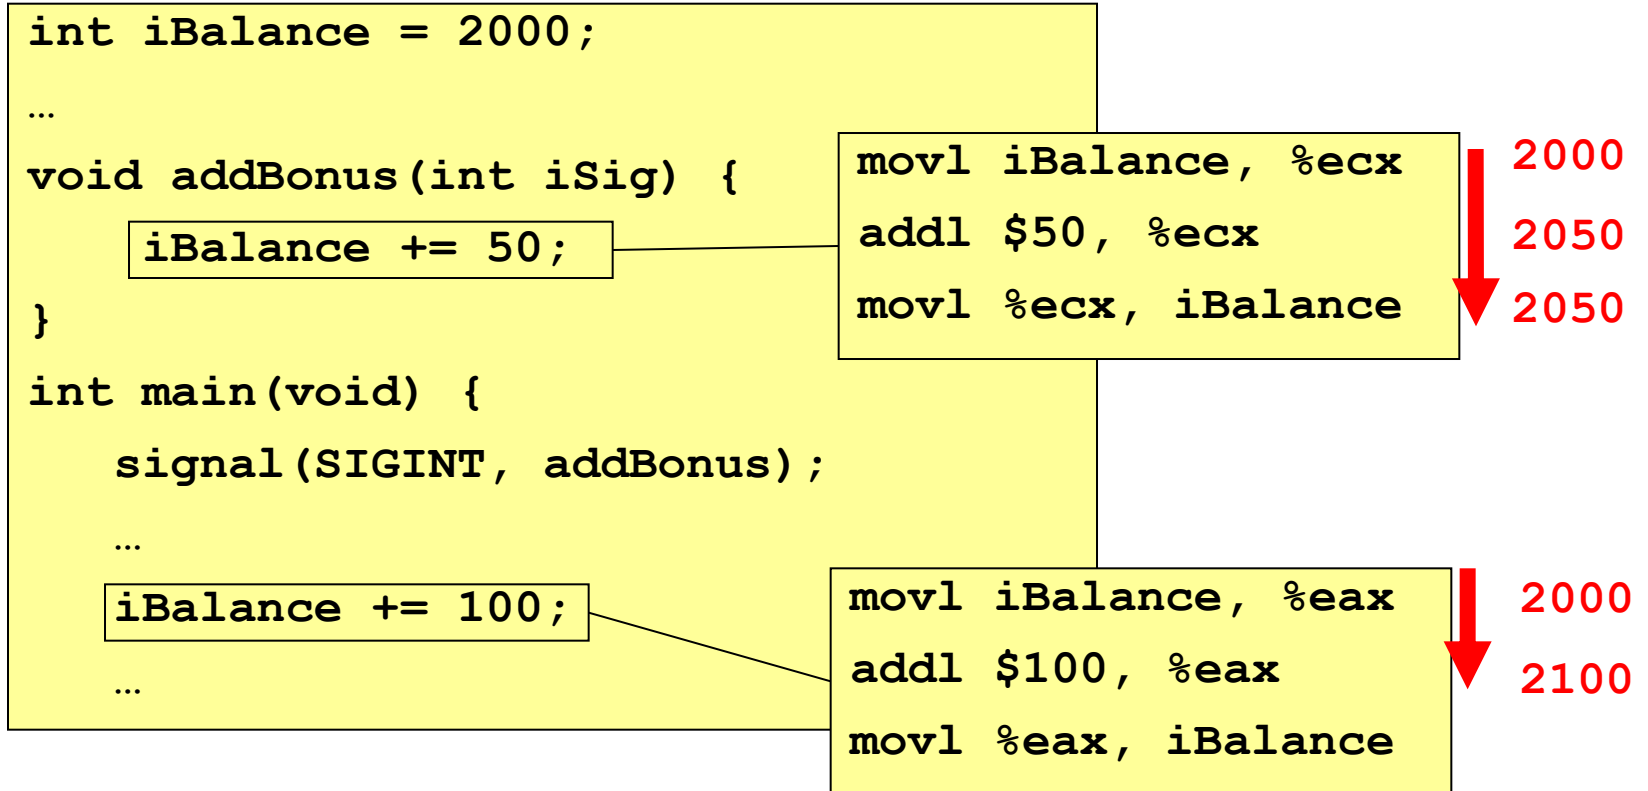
int iBalance = 2000;
…
void addBonus(int iSig) {
iBalance += 50;
}
int main(void) {
signal(SIGINT, addBonus);
…
iBalance += 100;
…

movl iBalance, %ecx
addl \$50, %ecx
movl %ecx, iBalance

2000
2050
2050

movl iBalance, %eax
addl \$100, %eax
movl %eax, iBalance

2000
2100